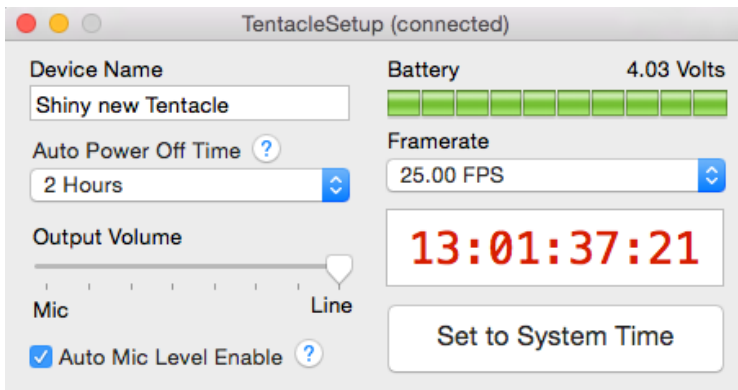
TentacleSetup (connected)

Device Name

Shiny new Tentacle

Auto Power Off Time ?

2 Hours

Output Volume

Mic

Line

Auto Mic Level Enable ?

Battery

4.03 Volts

Framerate

25.00 FPS

13:01:37:21

Set to System Time